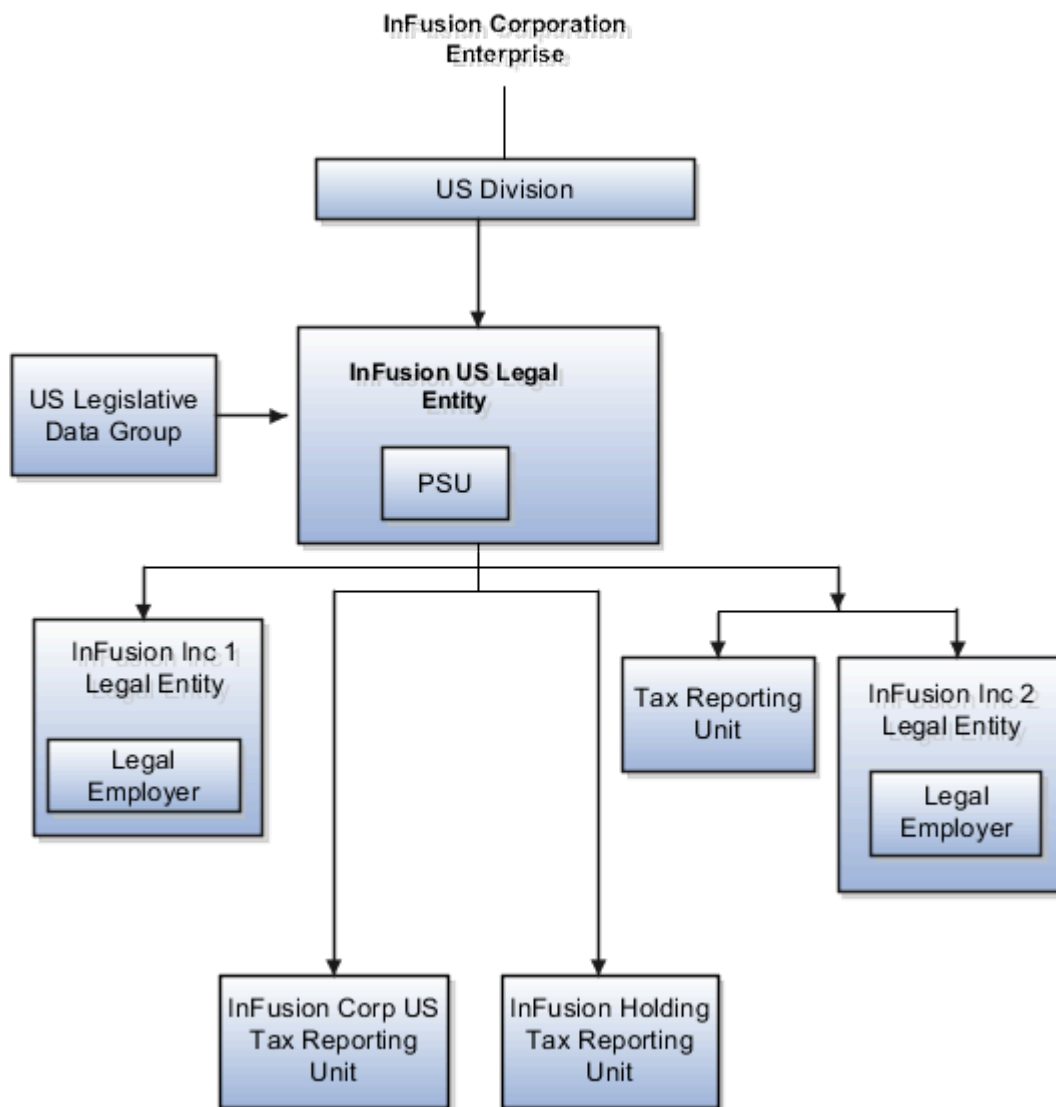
InFusion Corporation Enterprise

US Division

US Legislative Data Group

InFusion US Legal Entity

PSU

InFusion Inc 1 Legal Entity

Legal Employer

Tax Reporting Unit

InFusion Inc 2 Legal Entity

Legal Employer

InFusion Corp US Tax Reporting Unit

InFusion Holding Tax Reporting Unit